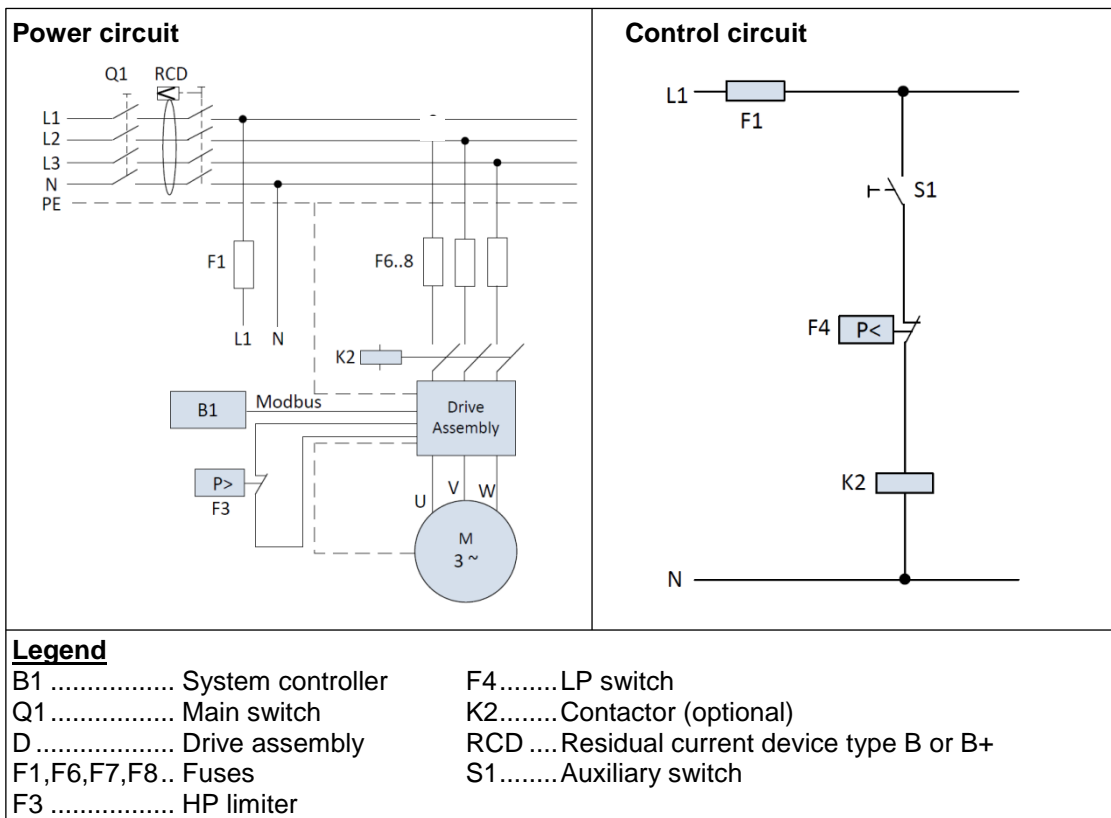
**Power circuit**

Q1 RCD

L1
L2
L3
N
PE

F1

F6..8

L1 N

K2

B1 Modbus

Drive Assembly

P>
F3

U V W

M
3 ~

**Control circuit**

L1
F1

S1

F4 P<

K2

N

**Legend**

B1 ................. System controller
Q1 ................. Main switch
D ................... Drive assembly
F1,F6,F7,F8.. Fuses
F3 ................. HP limiter

F4........LP switch
K2........Contactor (optional)
RCD ....Residual current device type B or B+
S1........Auxiliary switch